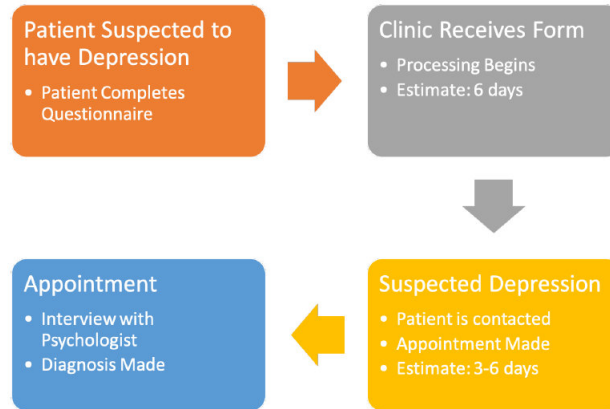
Patient Suspected to have Depression

• Patient Completes Questionnaire

Clinic Receives Form

• Processing Begins
• Estimate: 6 days

Suspected Depression

• Patient is contacted
• Appointment Made
• Estimate: 3-6 days

Appointment

• Interview with Psychologist
• Diagnosis Made